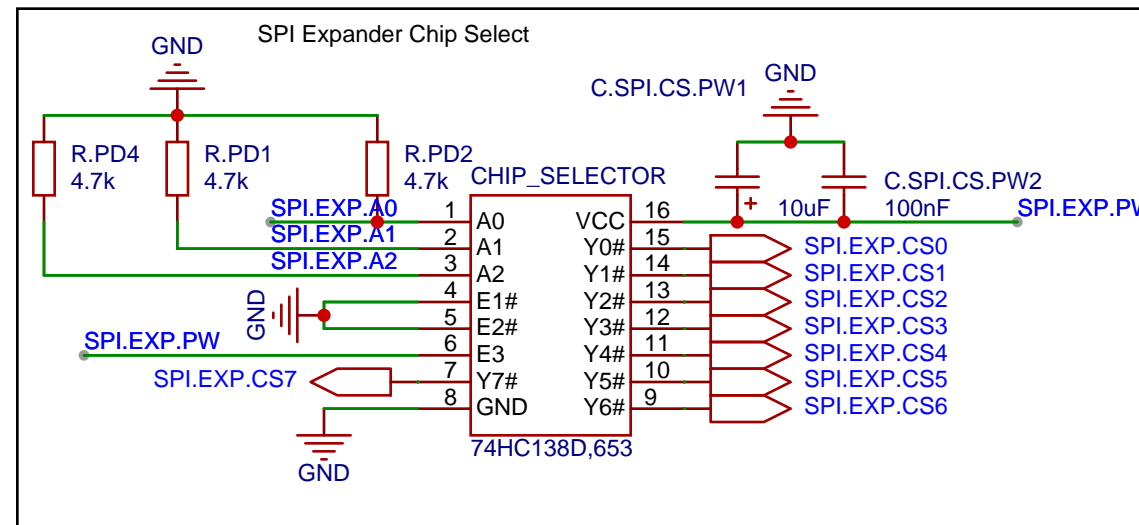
SPI Expander Chip Select

GND

C.SPI.CS.PW1

GND

R.PD4
4.7k

R.PD1
4.7k

R.PD2
4.7k

CHIP_SELECTOR

C.SPI.CS.PW2

+

10uF

100nF

SPI.EXP.A0

SPI.EXP.A1

SPI.EXP.A2

1 A0
2 A1
3 A2
4 E1#
5 E2#
6 E3
7 Y7#
8 GND

VCC 16
Y0# 15
Y1# 14
Y2# 13
Y3# 12
Y4# 11
Y5# 10
Y6# 9

SPI.EXP.PW

SPI.EXP.CS0
SPI.EXP.CS1
SPI.EXP.CS2
SPI.EXP.CS3
SPI.EXP.CS4
SPI.EXP.CS5
SPI.EXP.CS6

GND

SPI.EXP.PW

SPI.EXP.CS7

GND

74HC138D,653